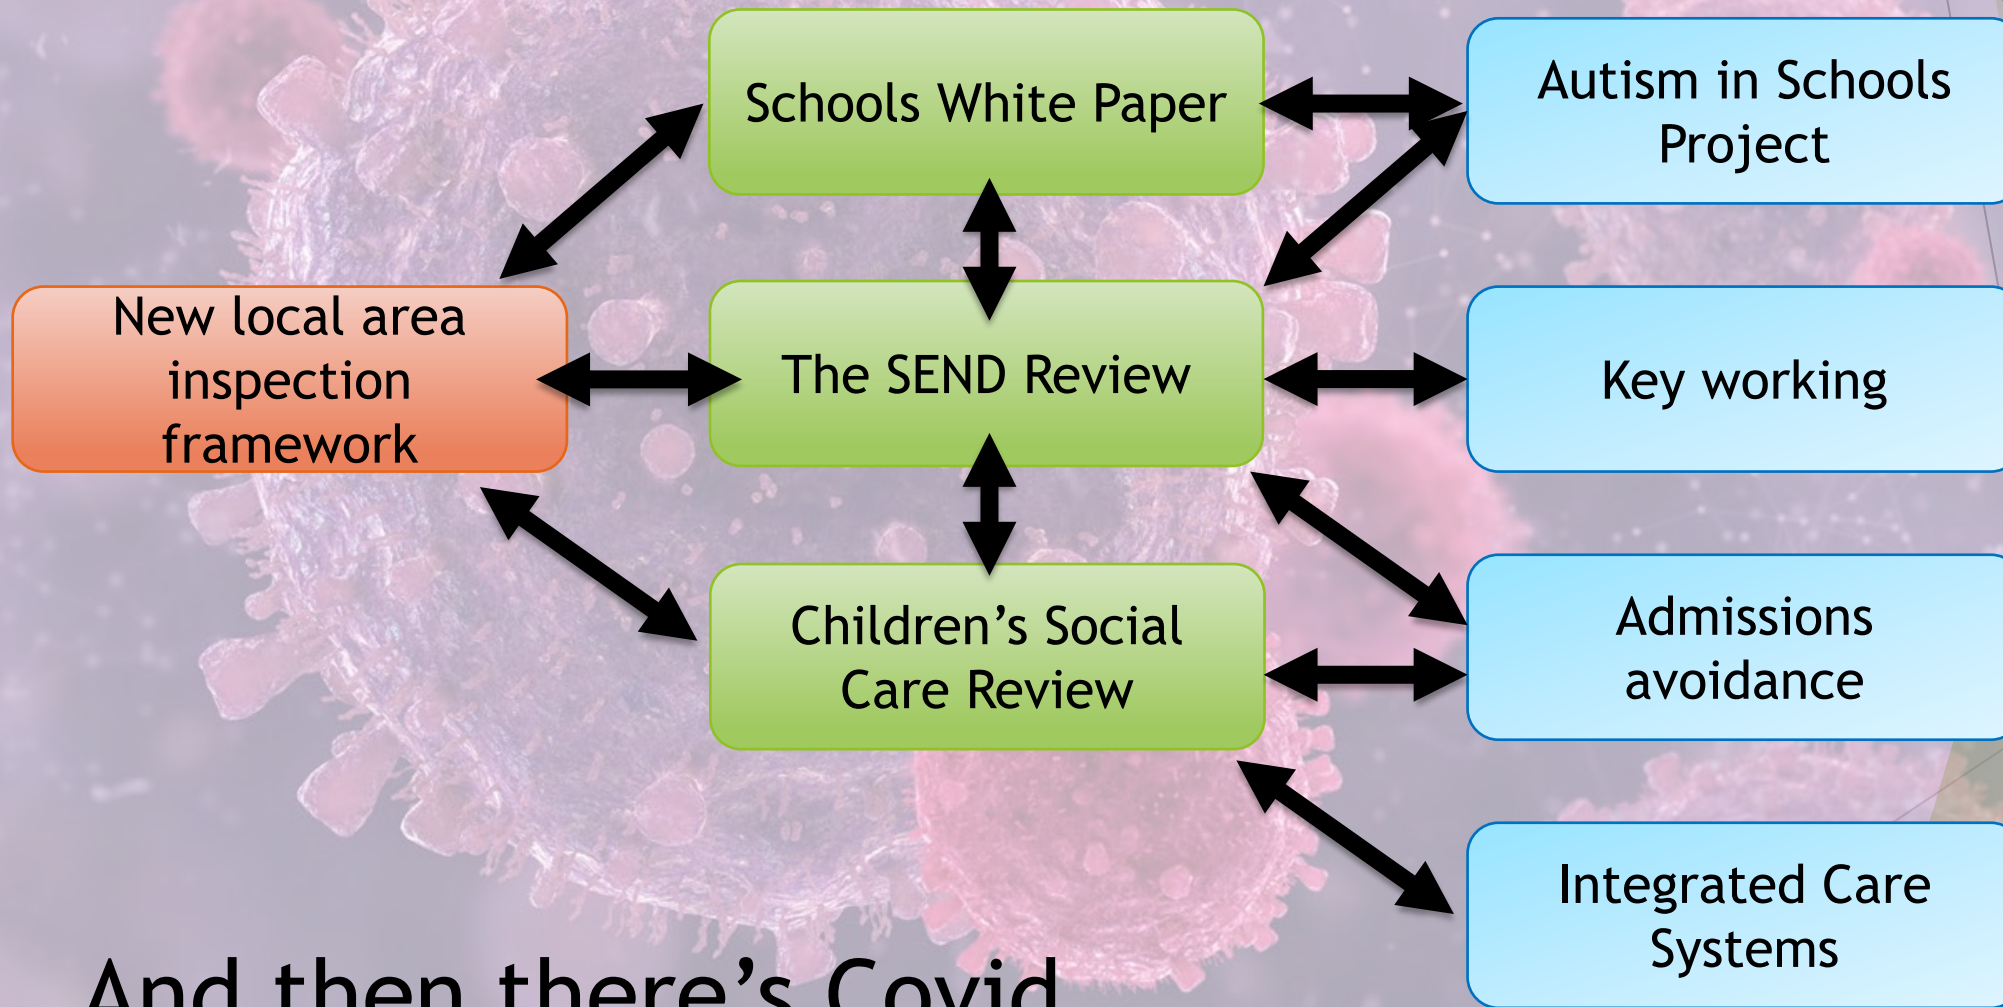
Schools White Paper

Autism in Schools Project

New local area inspection framework

The SEND Review

Key working

Children's Social Care Review

Admissions avoidance

Integrated Care Systems

And then there's Covid